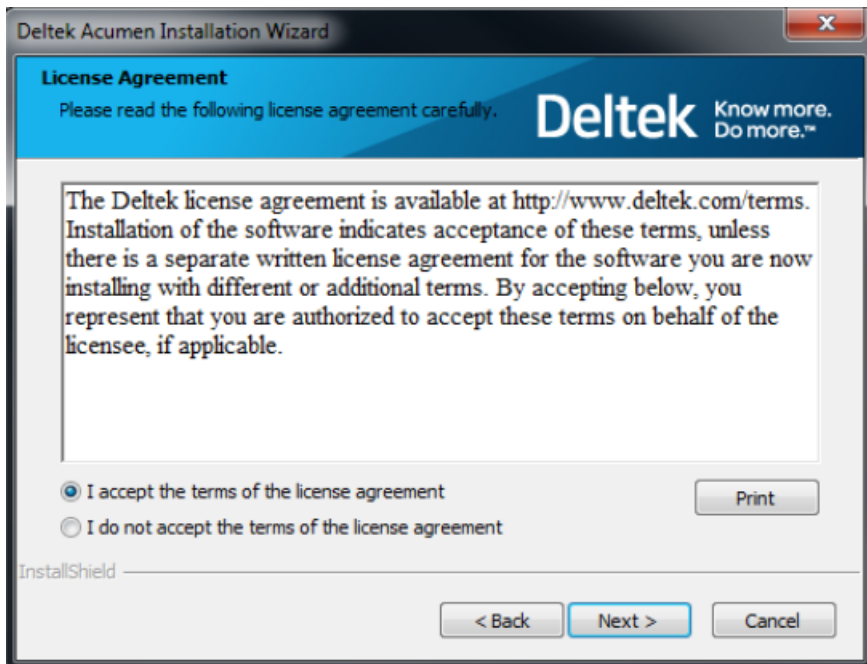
Deltek Acumen Installation Wizard

License Agreement
Please read the following license agreement carefully.

Deltek Know more. Do more.™

The Deltek license agreement is available at http://www.deltek.com/terms. Installation of the software indicates acceptance of these terms, unless there is a separate written license agreement for the software you are now installing with different or additional terms. By accepting below, you represent that you are authorized to accept these terms on behalf of the licensee, if applicable.

I accept the terms of the license agreement
I do not accept the terms of the license agreement

Print

InstallShield

< Back
Next >
Cancel